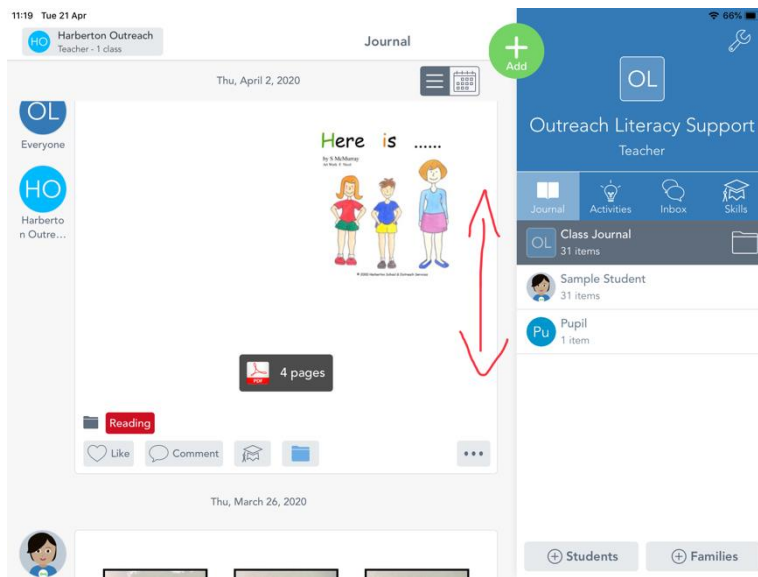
11:19 Tue 21 Apr

HO Harberton Outreach
Teacher - 1 class

Journal

Add

66%

Thu, April 2, 2020

OL
Everyone

HO
Harberton Outre...

Here is ......

by S McMurray

© 2020 Harberton School & Outreach Services

PDF 4 pages

Reading

Like Comment

Thu, March 26, 2020

OL
Outreach Literacy Support
Teacher

Journal Activities Inbox Skills

OL Class Journal
31 items

Sample Student
31 items

Pu Pupil
1 item

Students Families